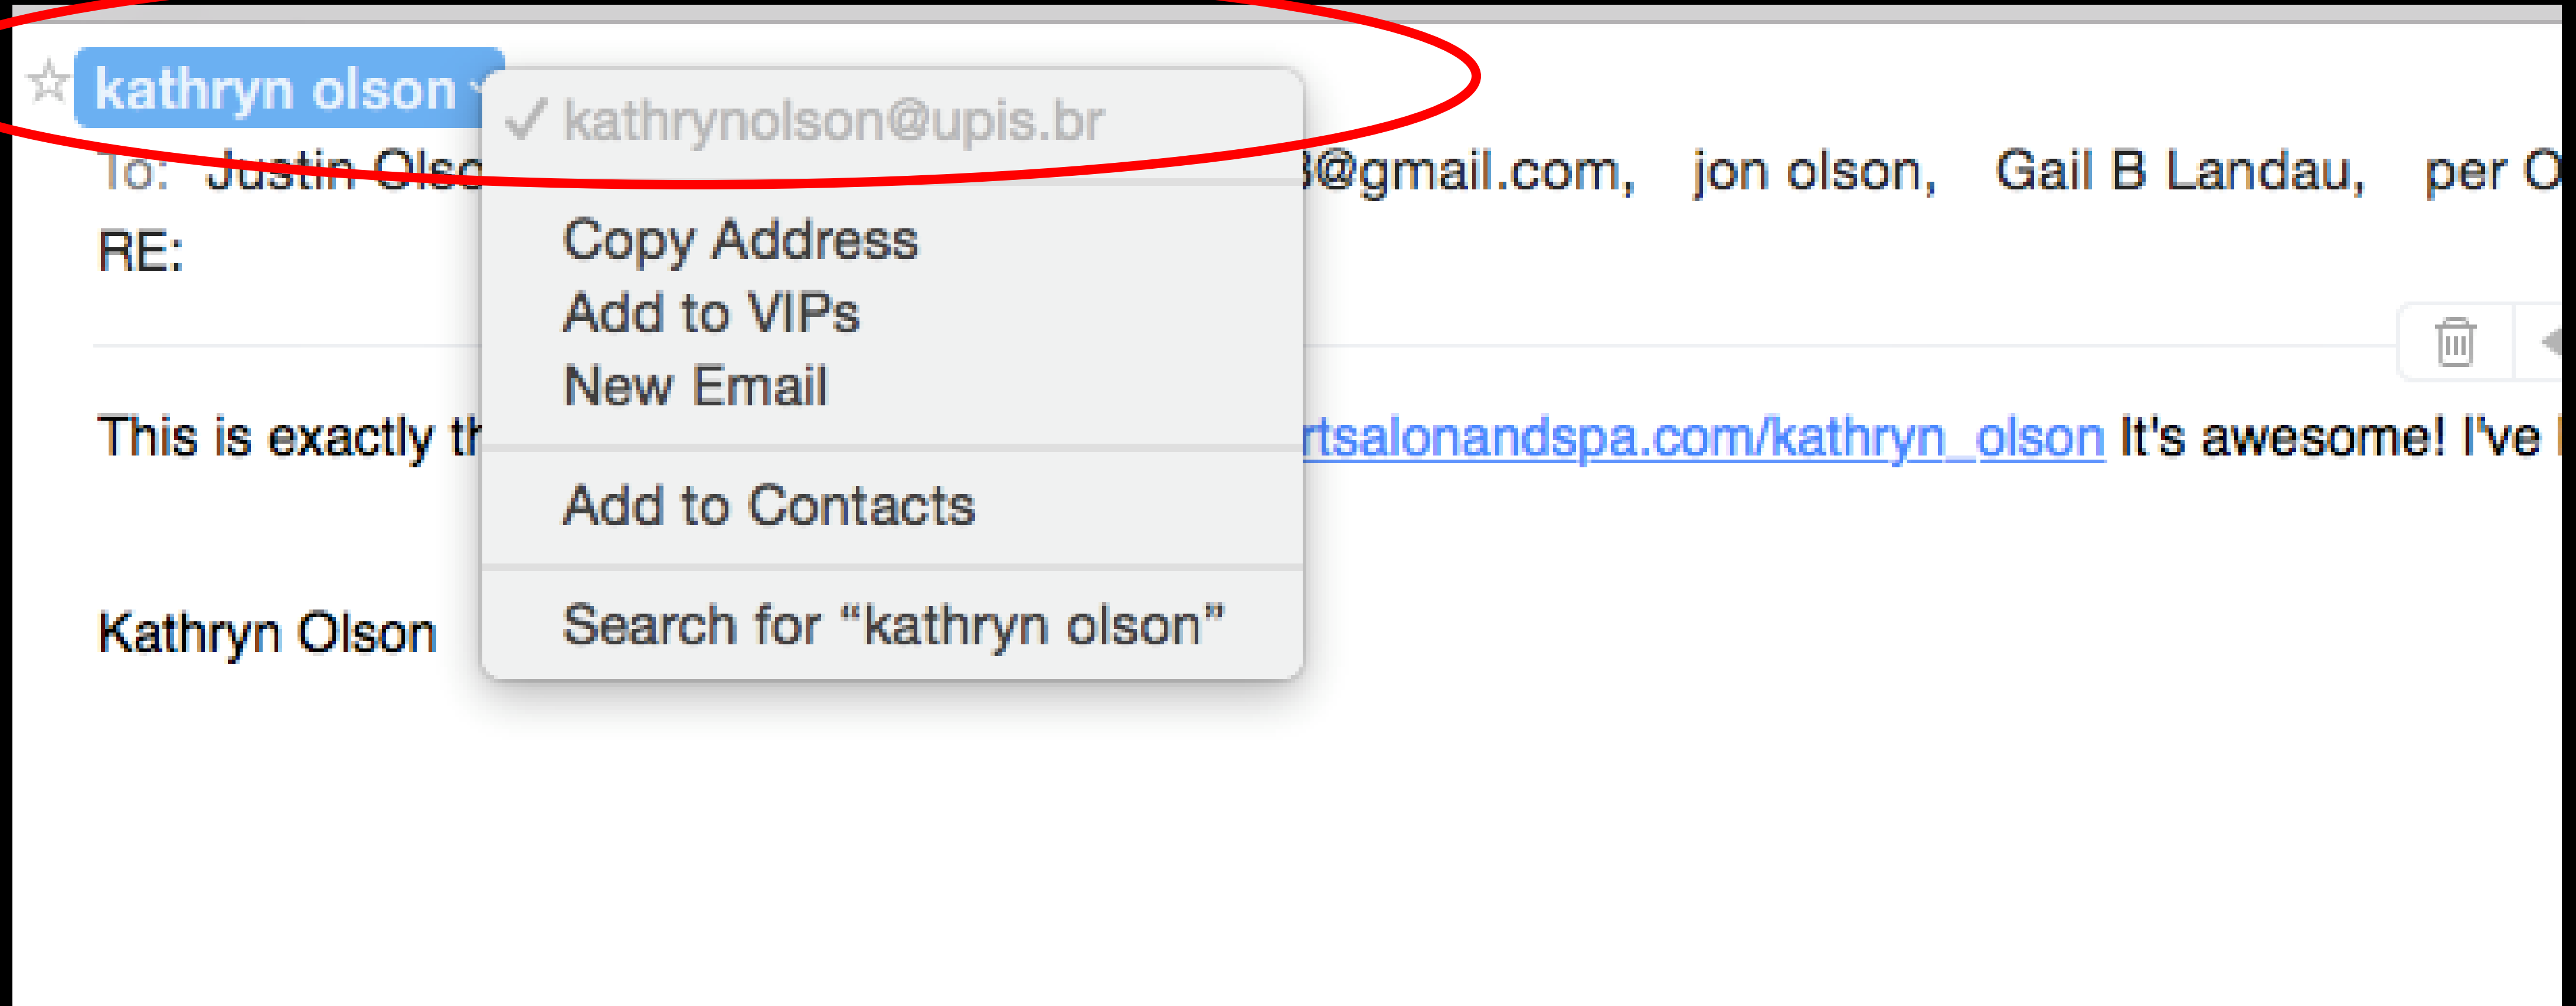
☆ kathryn olson

✓ kathrynolson@upis.br

Copy Address
Add to VIPs
New Email

Add to Contacts

Search for “kathryn olson”

To: Justin Olso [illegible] 3@gmail.com, jon olson, Gail B Landau, per O

RE:

This is exactly th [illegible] rtsalonandspa.com/kathryn_olson It's awesome! I've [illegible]

Kathryn Olson